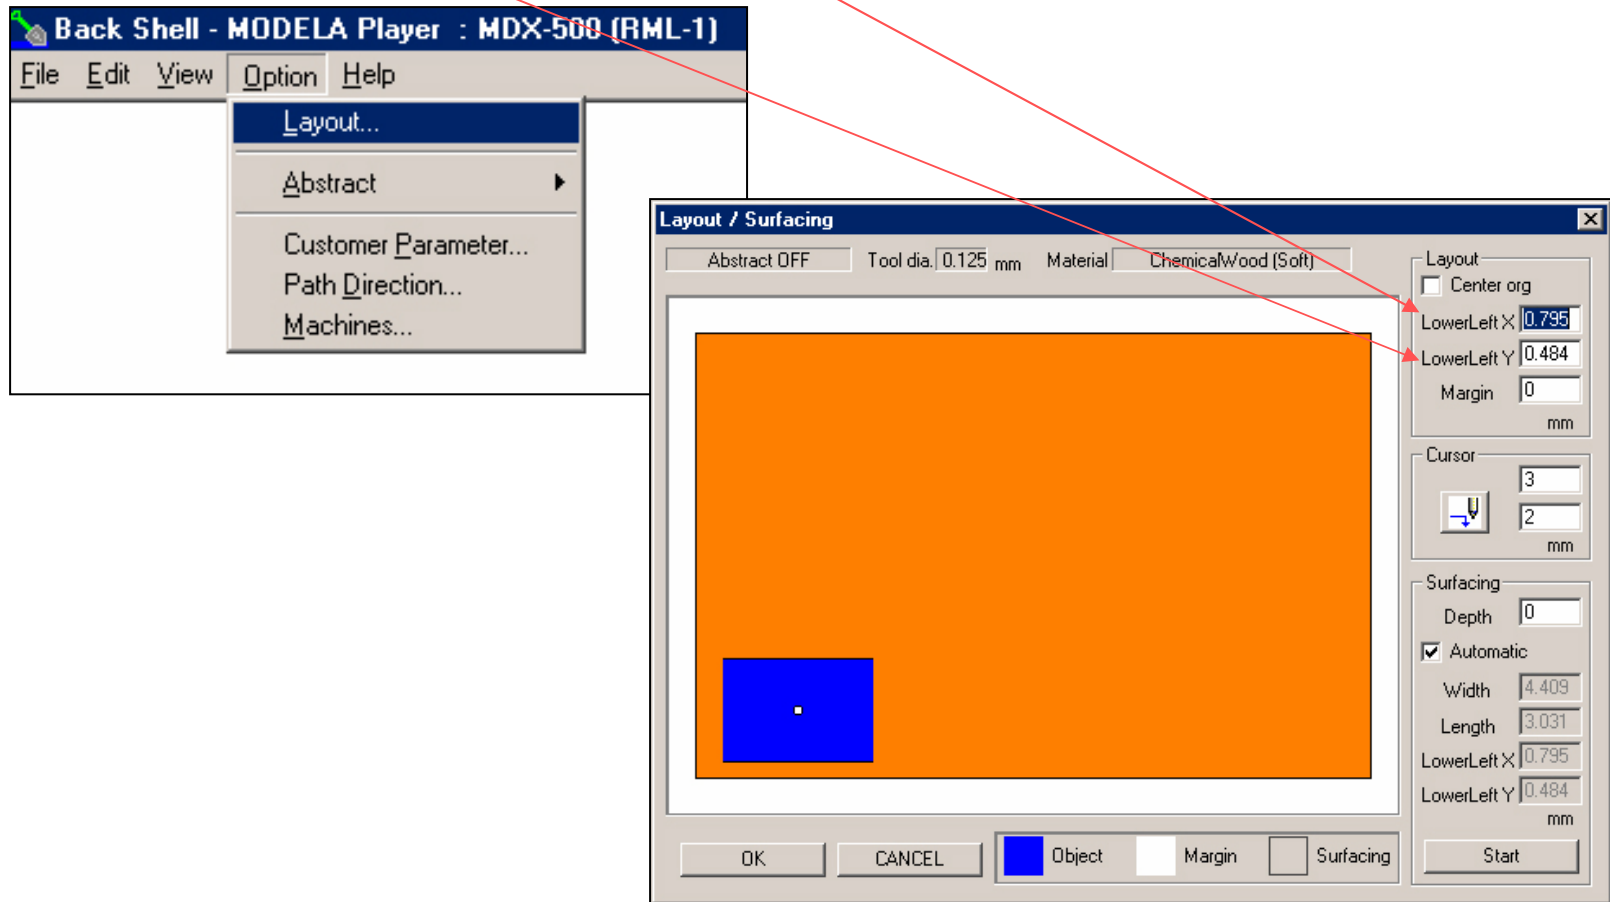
Back Shell - MODELA Player : MDX-500 (RML-1)

File Edit View Option Help

Layout...
Abstract
Customer Parameter...
Path Direction...
Machines...

Layout / Surfacing

Abstract OFF Tool dia. 0.125 mm Material ChemicalWood (Soft)

Layout
Center org
LowerLeft X 0.795
LowerLeft Y 0.484
Margin 0
mm

Cursor
3
2
mm

Surfacing
Depth 0
Automatic
Width 4.409
Length 3.031
LowerLeft X 0.795
LowerLeft Y 0.484
mm

OK CANCEL Object Margin Surfacing Start